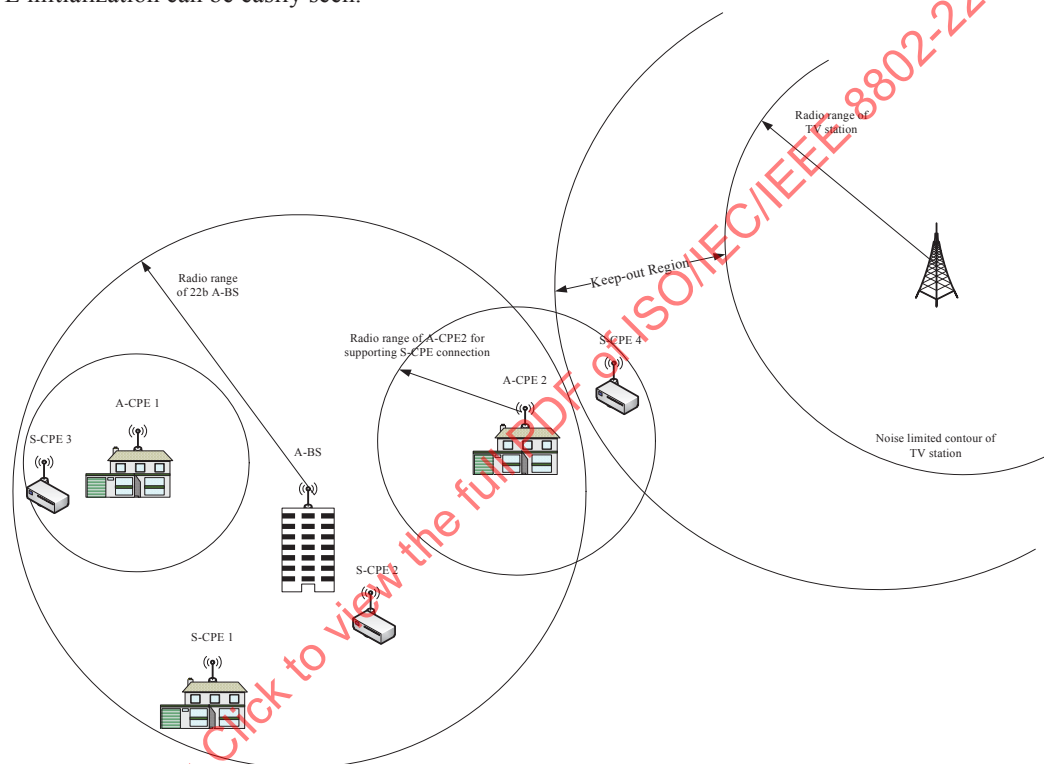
E initialization can be easily seen.

Radio range of TV station

Keep-out Region

Radio range of 22b A-BS

Radio range of A-CPE2 for supporting S-CPE connection

S-CPE 4

A-CPE 2

A-CPE 1

S-CPE 3

A-BS

Noise limited contour of TV station

S-CPE 2

S-CPE 1

Click to view the full PDF of ISO/IEC/IEEE 8802-22